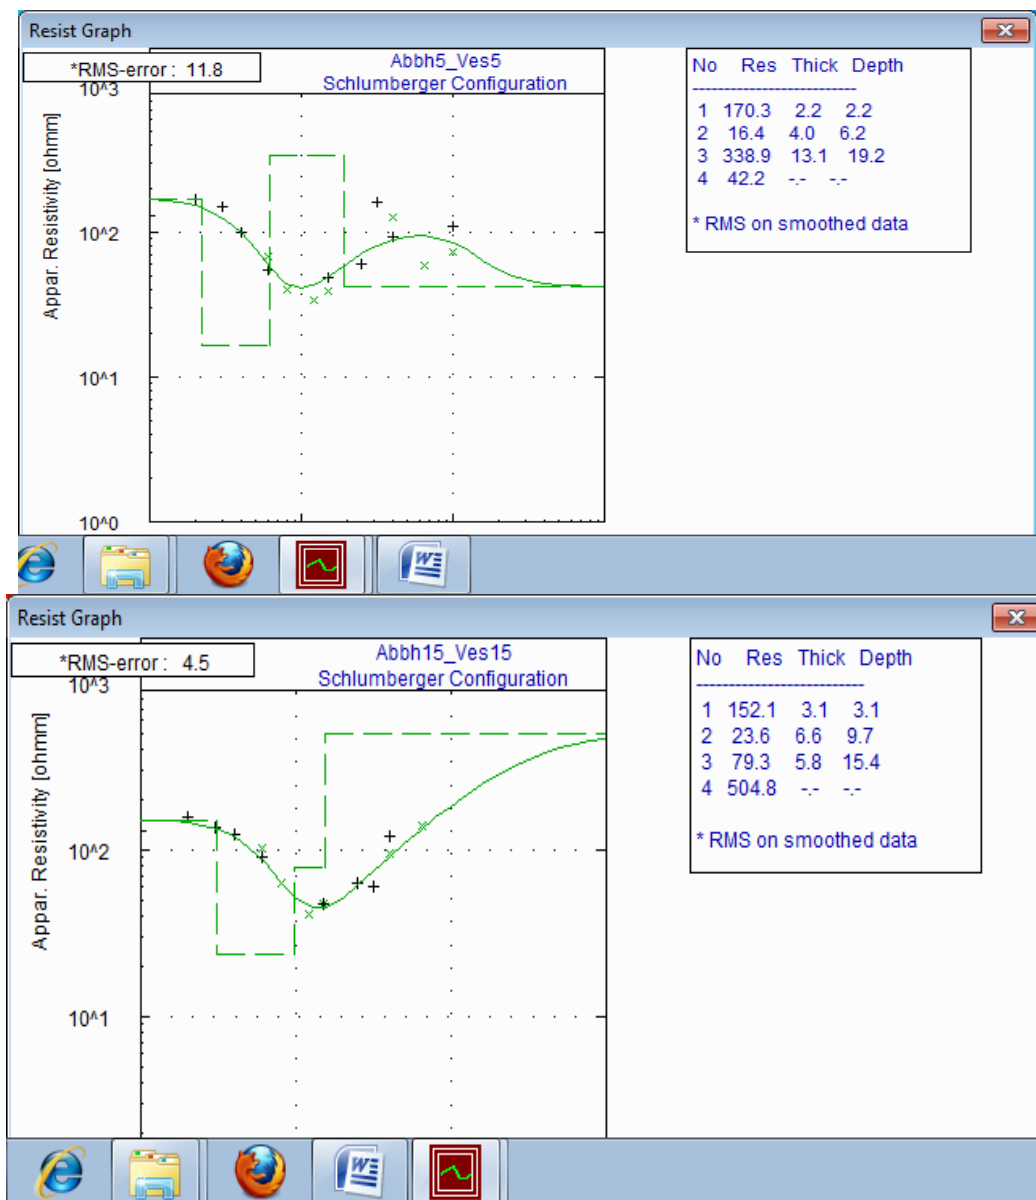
Resist Graph

*RMS-error : 11.8

Abbh5_Ves5
Schlumberger Configuration

10^3
10^2
10^1
10^0

Appar. Resistivity [ohmm]

| No | Res | Thick | Depth |
|---|---|---|---|
| 1 | 170.3 | 2.2 | 2.2 |
| 2 | 16.4 | 4.0 | 6.2 |
| 3 | 338.9 | 13.1 | 19.2 |
| 4 | 42.2 | -.- | -.- |

* RMS on smoothed data

Resist Graph

*RMS-error : 4.5

Abbh15_Ves15
Schlumberger Configuration

10^3
10^2
10^1

Appar. Resistivity [ohmm]

| No | Res | Thick | Depth |
|---|---|---|---|
| 1 | 152.1 | 3.1 | 3.1 |
| 2 | 23.6 | 6.6 | 9.7 |
| 3 | 79.3 | 5.8 | 15.4 |
| 4 | 504.8 | -.- | -.- |

* RMS on smoothed data